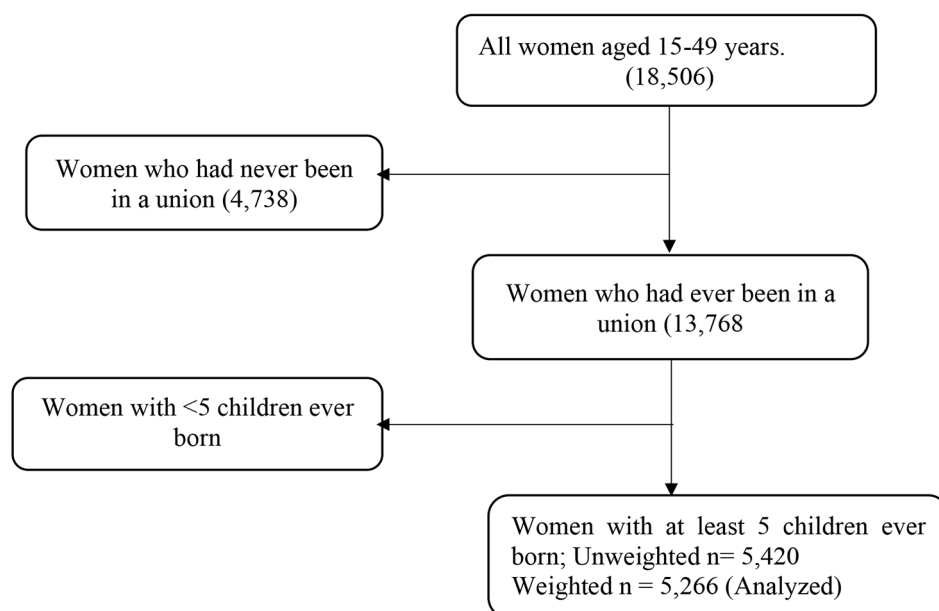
All women aged 15-49 years. (18,506)

Women who had never been in a union (4,738)

Women who had ever been in a union (13,768

Women with <5 children ever born

Women with at least 5 children ever born; Unweighted n= 5,420
Weighted n = 5,266 (Analyzed)